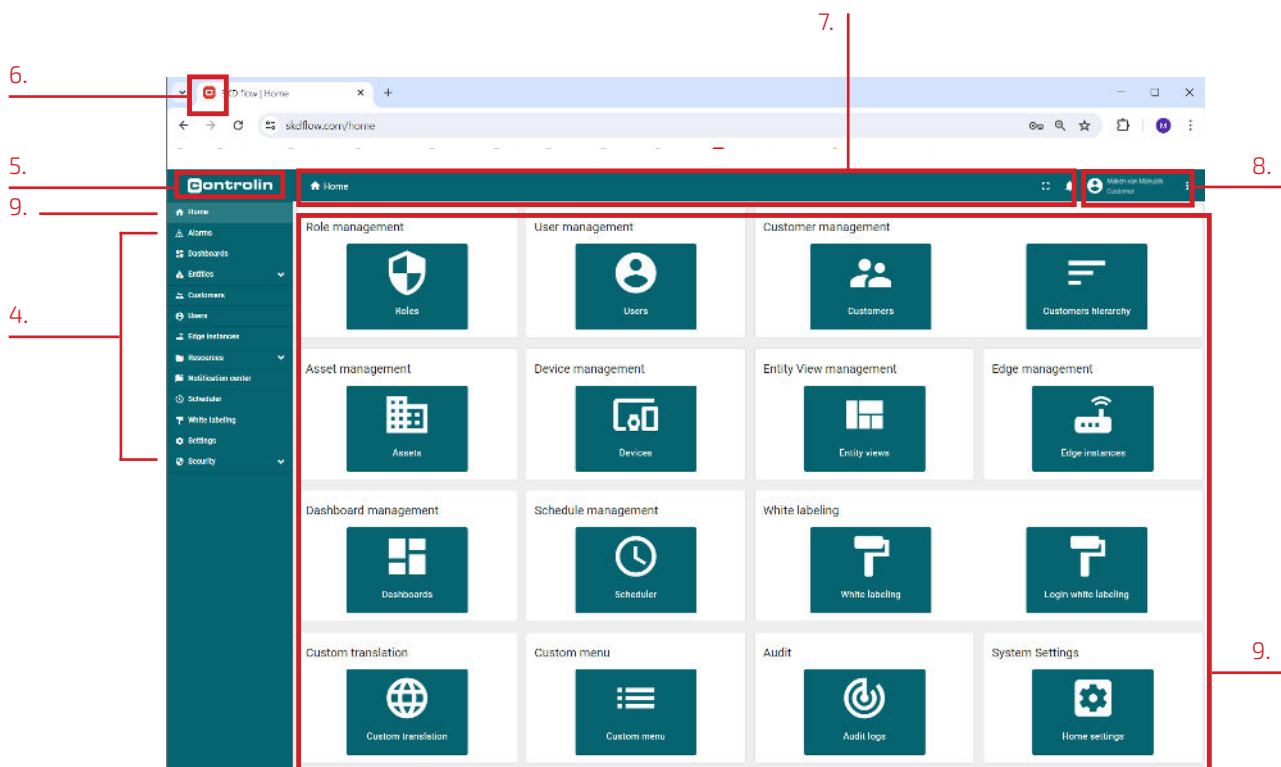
6.

5.

9.

4.

7.

8.

9.

SKDflow | Home

skdflow.com/home

Controlin

Home

Maikel van Marculs
Customer

Home
Alarms
Dashboards
Entities
Customers
Users
Edge instances
Resources
Notification center
Scheduler
White labeling
Settings
Security

Role management

Roles

User management

Users

Customer management

Customers

Customers hierarchy

Asset management

Assets

Device management

Devices

Entity View management

Entity views

Edge management

Edge instances

Dashboard management

Dashboards

Schedule management

Scheduler

White labeling

White labeling

Login white labeling

Custom translation

Custom translation

Custom menu

Custom menu

Audit

Audit logs

System Settings

Home settings